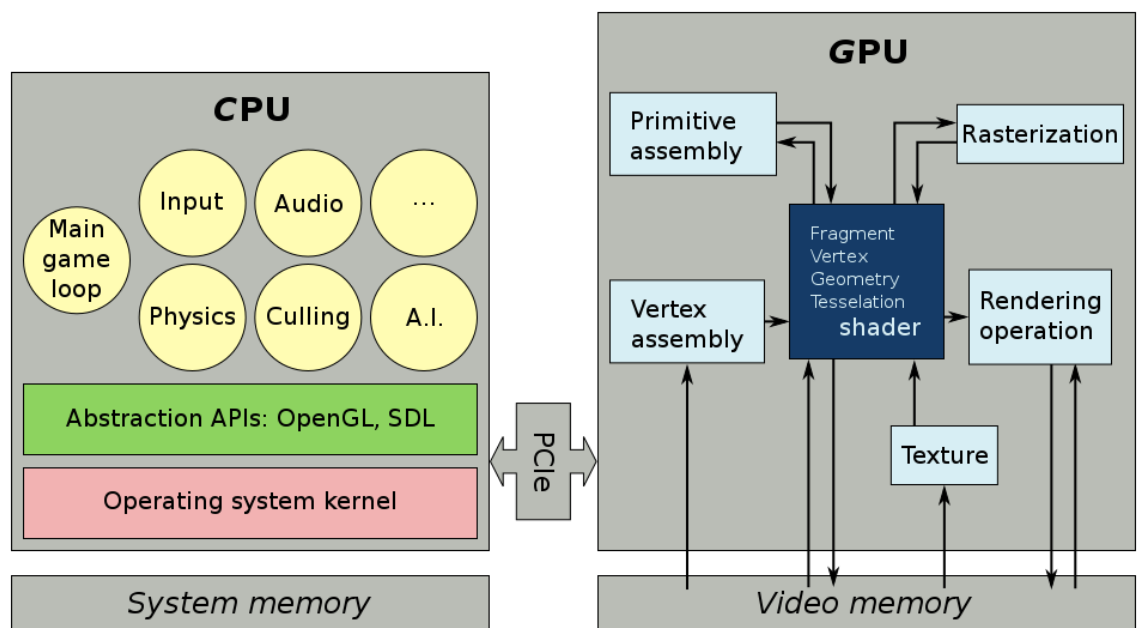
CPU

Main game loop

Input

Audio

...

Physics

Culling

A.I.

Abstraction APIs: OpenGL, SDL

Operating system kernel

PCIe

GPU

Primitive assembly

Rasterization

Fragment
Vertex
Geometry
Tesselation
shader

Vertex assembly

Rendering operation

Texture

System memory

Video memory